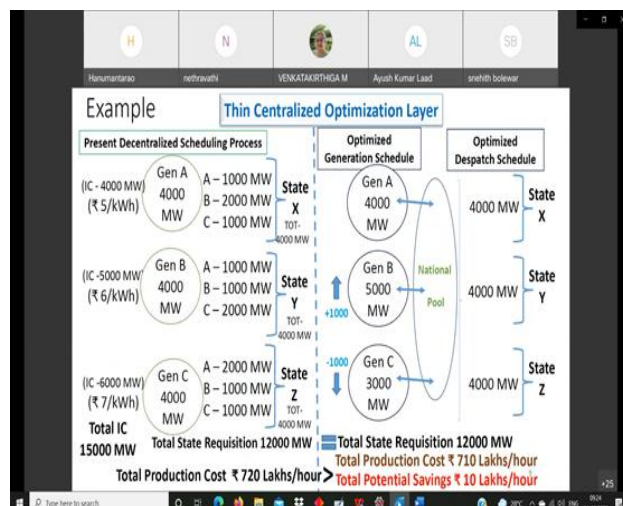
H Hanumantarao
N nethravathi
VENKATAKIRTHIGA M
AL Ayush Kumar Laad
SB snehith bolewar

Example

Thin Centralized Optimization Layer

Present Decentralized Scheduling Process

(IC - 4000 MW) (₹ 5/kWh)
Gen A 4000 MW
A – 1000 MW
B – 2000 MW
C – 1000 MW
State X
TOT-4000 MW

(IC -5000 MW) (₹ 6/kWh)
Gen B 4000 MW
A – 1000 MW
B – 1000 MW
C – 2000 MW
State Y
TOT-4000 MW

(IC -6000 MW) (₹ 7/kWh)
Gen C 4000 MW
A – 2000 MW
B – 1000 MW
C – 1000 MW
State Z
TOT-4000 MW

Total IC 15000 MW

Total State Requisition 12000 MW

Optimized Generation Schedule

Gen A 4000 MW

+1000
Gen B 5000 MW

-1000
Gen C 3000 MW

National Pool

Optimized Despatch Schedule

4000 MW State X
4000 MW State Y
4000 MW State Z

Total State Requisition 12000 MW

Total Production Cost ₹ 710 Lakhs/hour

Total Production Cost ₹ 720 Lakhs/hour > Total Potential Savings ₹ 10 Lakhs/hour

+25

Type here to search